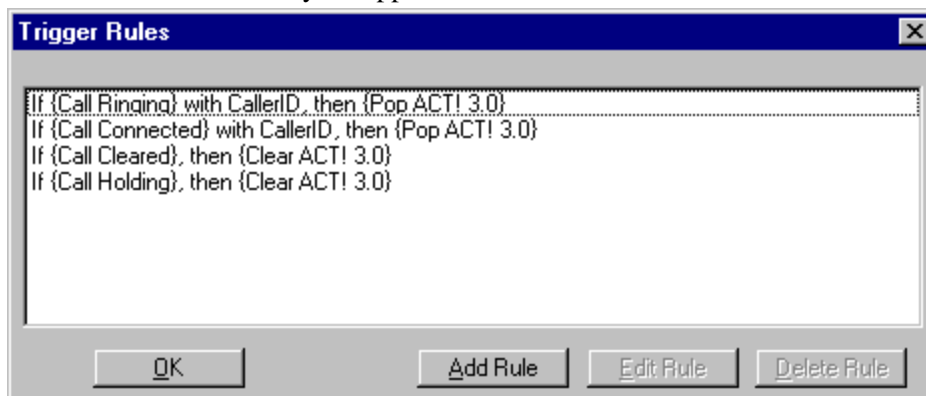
Trigger Rules

If {Call Ringing} with CallerID, then {Pop ACT! 3.0}
If {Call Connected} with CallerID, then {Pop ACT! 3.0}
If {Call Cleared}, then {Clear ACT! 3.0}
If {Call Holding}, then {Clear ACT! 3.0}

OK
Add Rule
Edit Rule
Delete Rule